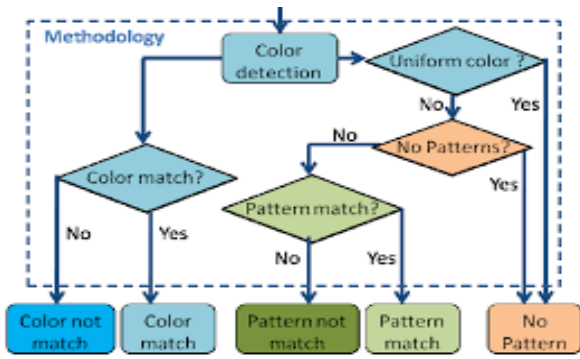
Methodology

Color detection

Uniform color ?

No

Yes

No

No Patterns?

Yes

Color match?

No

Yes

Pattern match?

No

Yes

Color not match

Color match

Pattern not match

Pattern match

No Pattern